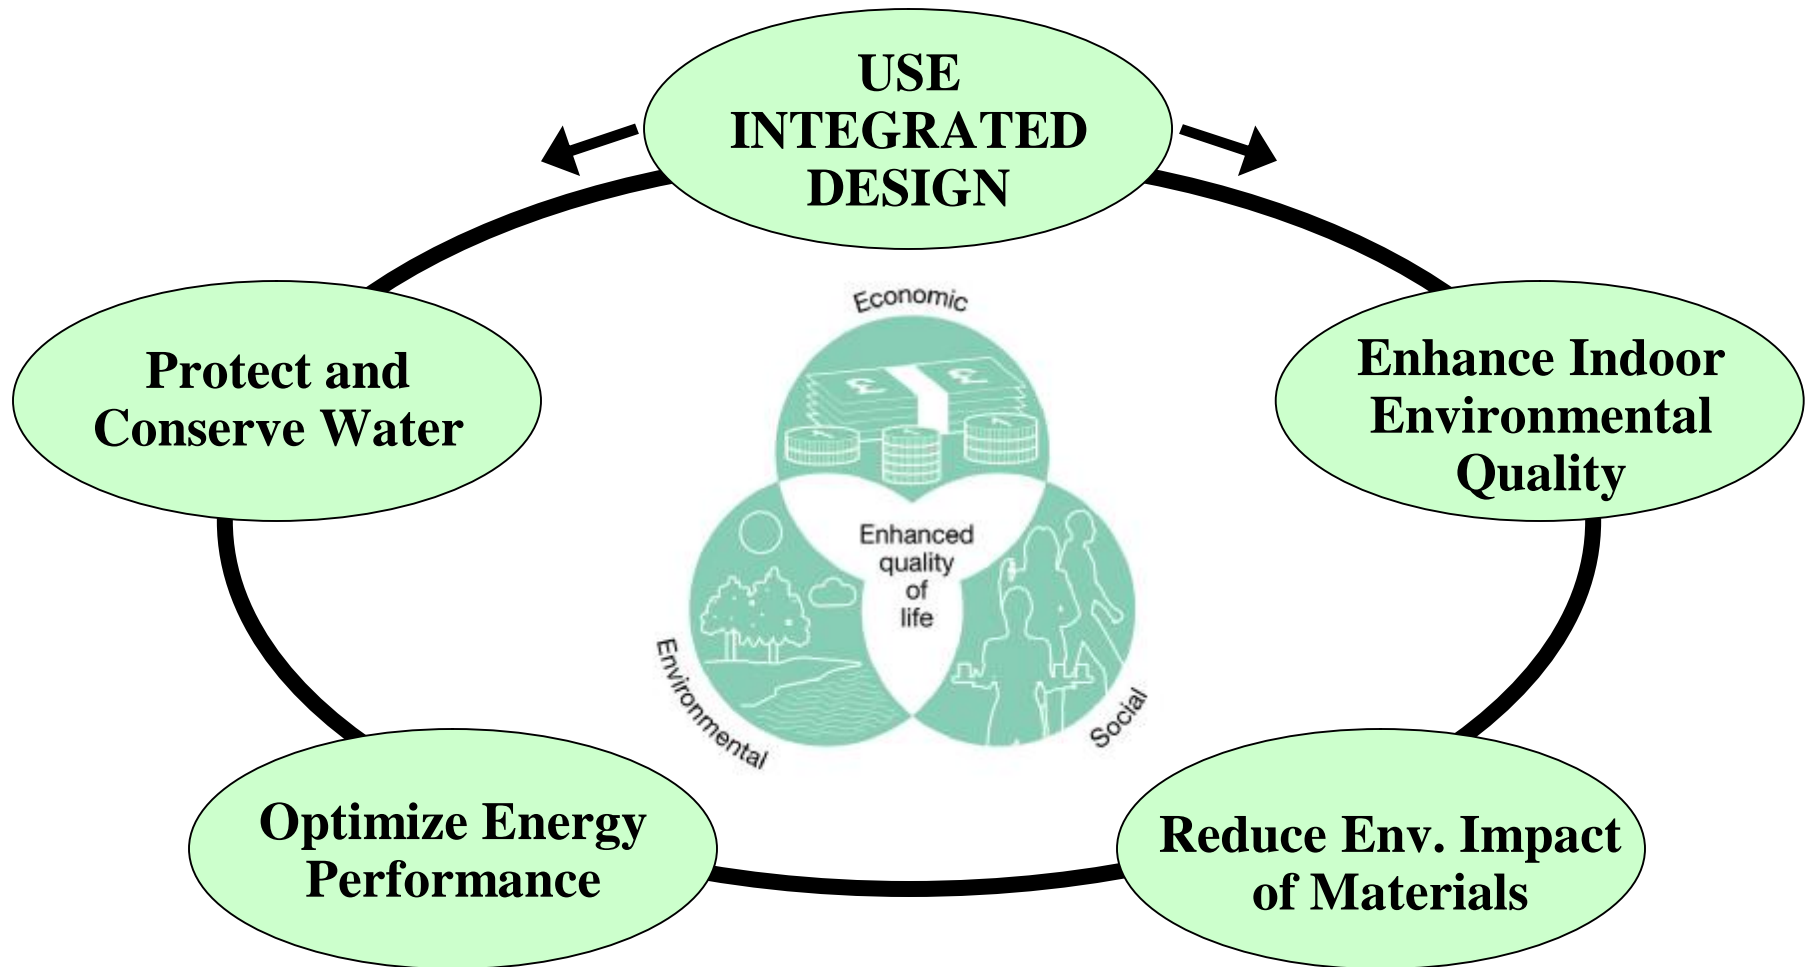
USE INTEGRATED DESIGN

Protect and Conserve Water

Enhance Indoor Environmental Quality

Economic

Enhanced quality of life

Environmental

Social

Optimize Energy Performance

Reduce Env. Impact of Materials